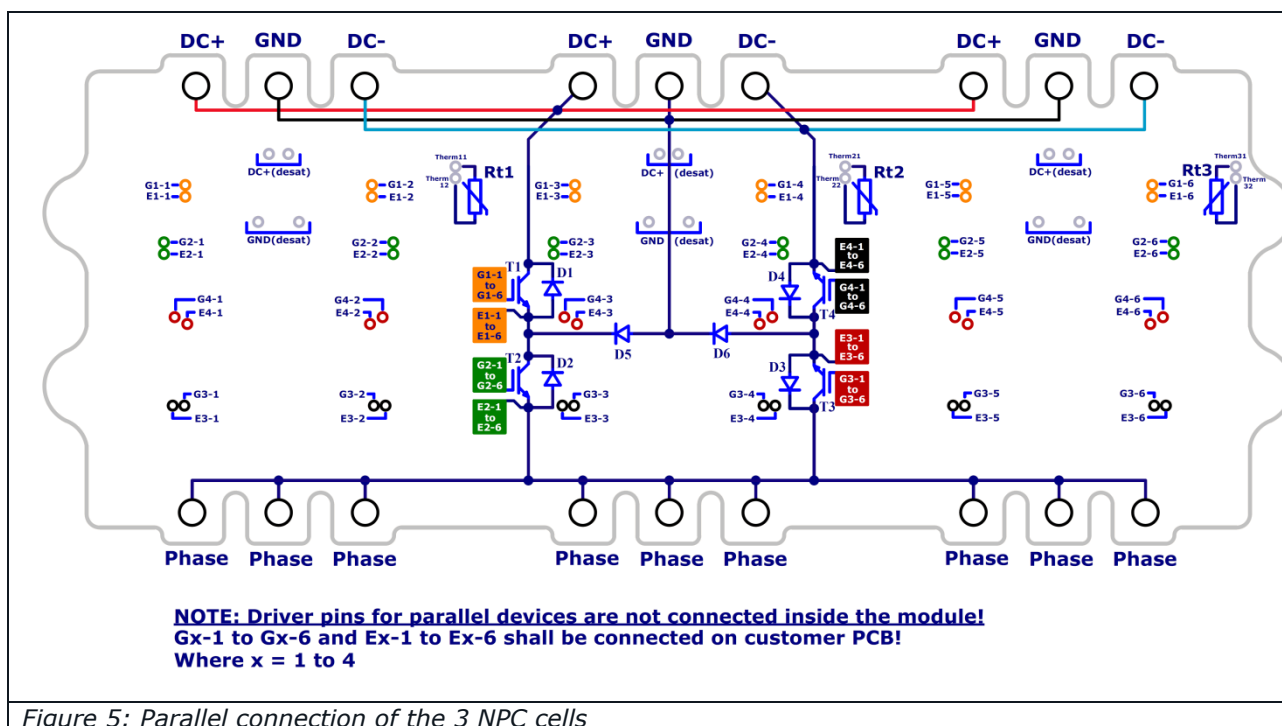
DC+ GND DC- DC+ GND DC- DC+ GND DC-

DC+(desat) DC+ (desat) DC+(desat)

Therm11 Therm12 Rt1 Therm21 Therm22 Rt2 Therm31 Therm32 Rt3

G1-1 E1-1 G1-2 E1-2 G1-3 E1-3 G1-4 E1-4 G1-5 E1-5 G1-6 E1-6

GND(desat) GND (desat) GND(desat)

G2-1 E2-1 G2-2 E2-2 G2-3 E2-3 G2-4 E2-4 G2-5 E2-5 G2-6 E2-6

T1 D1 G1-1 to G1-6 E1-1 to E1-6

D4 E4-1 to E4-6 G4-1 to G4-6 T4

G4-1 E4-1 G4-2 E4-2 G4-3 E4-3 G4-4 E4-4 G4-5 E4-5 G4-6 E4-6

D5 D6

T2 D2 G2-1 to G2-6 E2-1 to E2-6

E3-1 to E3-6 D3 G3-1 to G3-6 T3

G3-1 E3-1 G3-2 E3-2 G3-3 E3-3 G3-4 E3-4 G3-5 E3-5 G3-6 E3-6

Phase Phase Phase Phase Phase Phase Phase Phase Phase

NOTE: Driver pins for parallel devices are not connected inside the module!
Gx-1 to Gx-6 and Ex-1 to Ex-6 shall be connected on customer PCB!
Where x = 1 to 4

Figure 5: Parallel connection of the 3 NPC cells